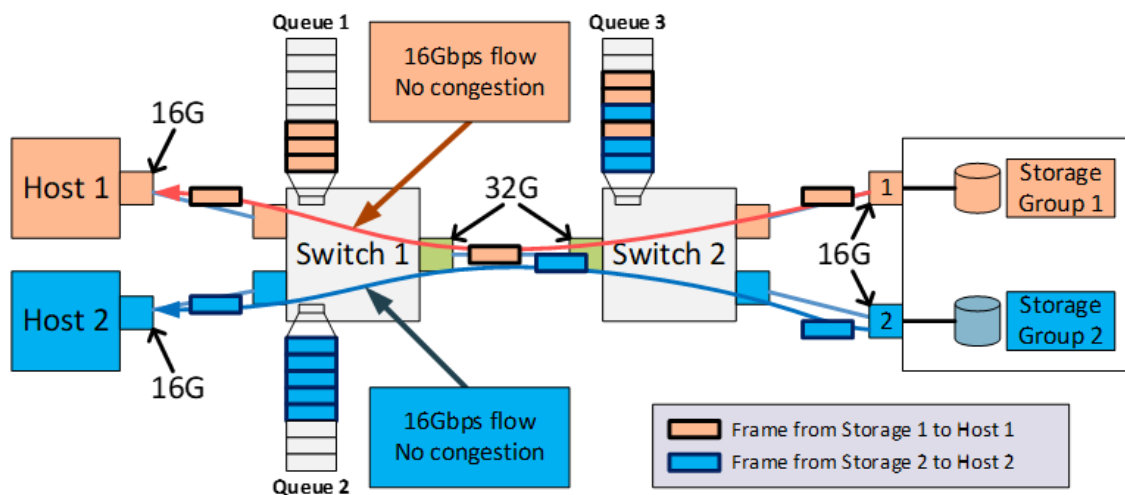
Queue 1

16Gbps flow
No congestion

Queue 3

16G

Host 1

32G

1

Storage Group 1

Switch 1

Switch 2

16G

Host 2

2

Storage Group 2

16G

16Gbps flow
No congestion

Frame from Storage 1 to Host 1

Frame from Storage 2 to Host 2

Queue 2